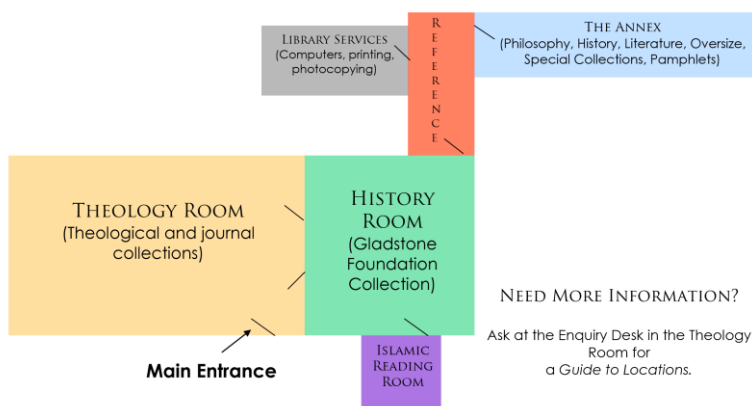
Library Services
(Computers, printing, photocopying)

Reference

The Annex
(Philosophy, History, Literature, Oversize, Special Collections, Pamphlets)

Theology Room
(Theological and journal collections)

History Room
(Gladstone Foundation Collection)

Need More Information?

Ask at the Enquiry Desk in the Theology Room for a *Guide to Locations*.

Main Entrance

Islamic Reading Room